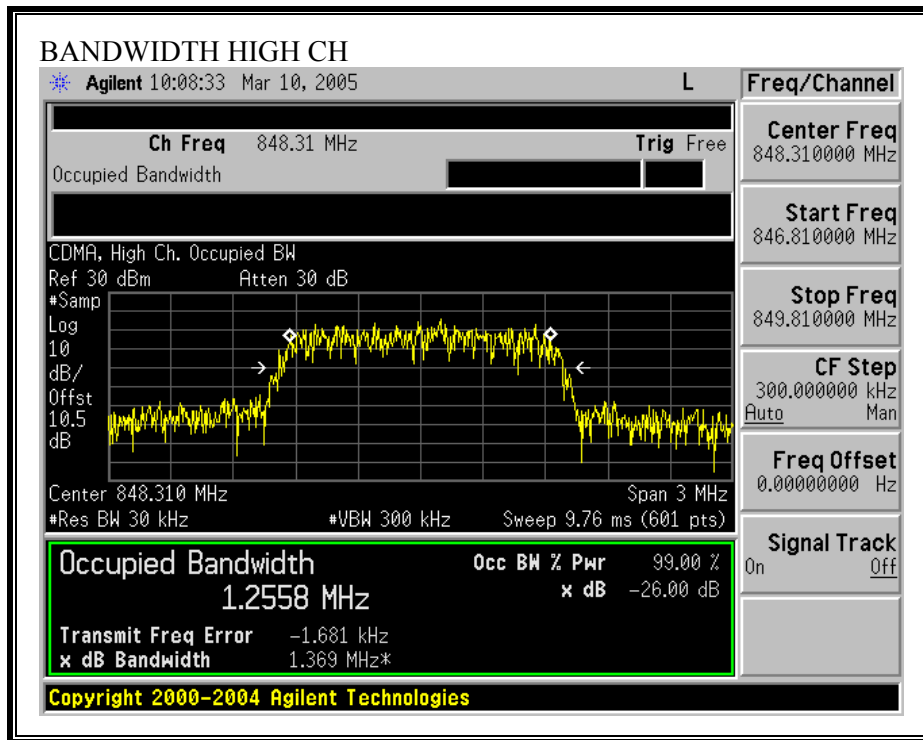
BANDWIDTH HIGH CH

Agilent 10:08:33 Mar 10, 2005

L

Freq/Channel

Ch Freq 848.31 MHz

Trig Free

Occupied Bandwidth

Center Freq
848.310000 MHz

Start Freq
846.810000 MHz

Stop Freq
849.810000 MHz

CF Step
300.000000 kHz
Auto Man

Freq Offset
0.00000000 Hz

Signal Track
On Off

CDMA, High Ch. Occupied BW
Ref 30 dBm Atten 30 dB
#Samp
Log
10
dB/
Offst
10.5
dB

Center 848.310 MHz
Span 3 MHz
#Res BW 30 kHz
#VBW 300 kHz
Sweep 9.76 ms (601 pts)

Occupied Bandwidth
1.2558 MHz

Occ BW % Pwr 99.00 %
x dB −26.00 dB

Transmit Freq Error −1.681 kHz
x dB Bandwidth 1.369 MHz*

Copyright 2000-2004 Agilent Technologies